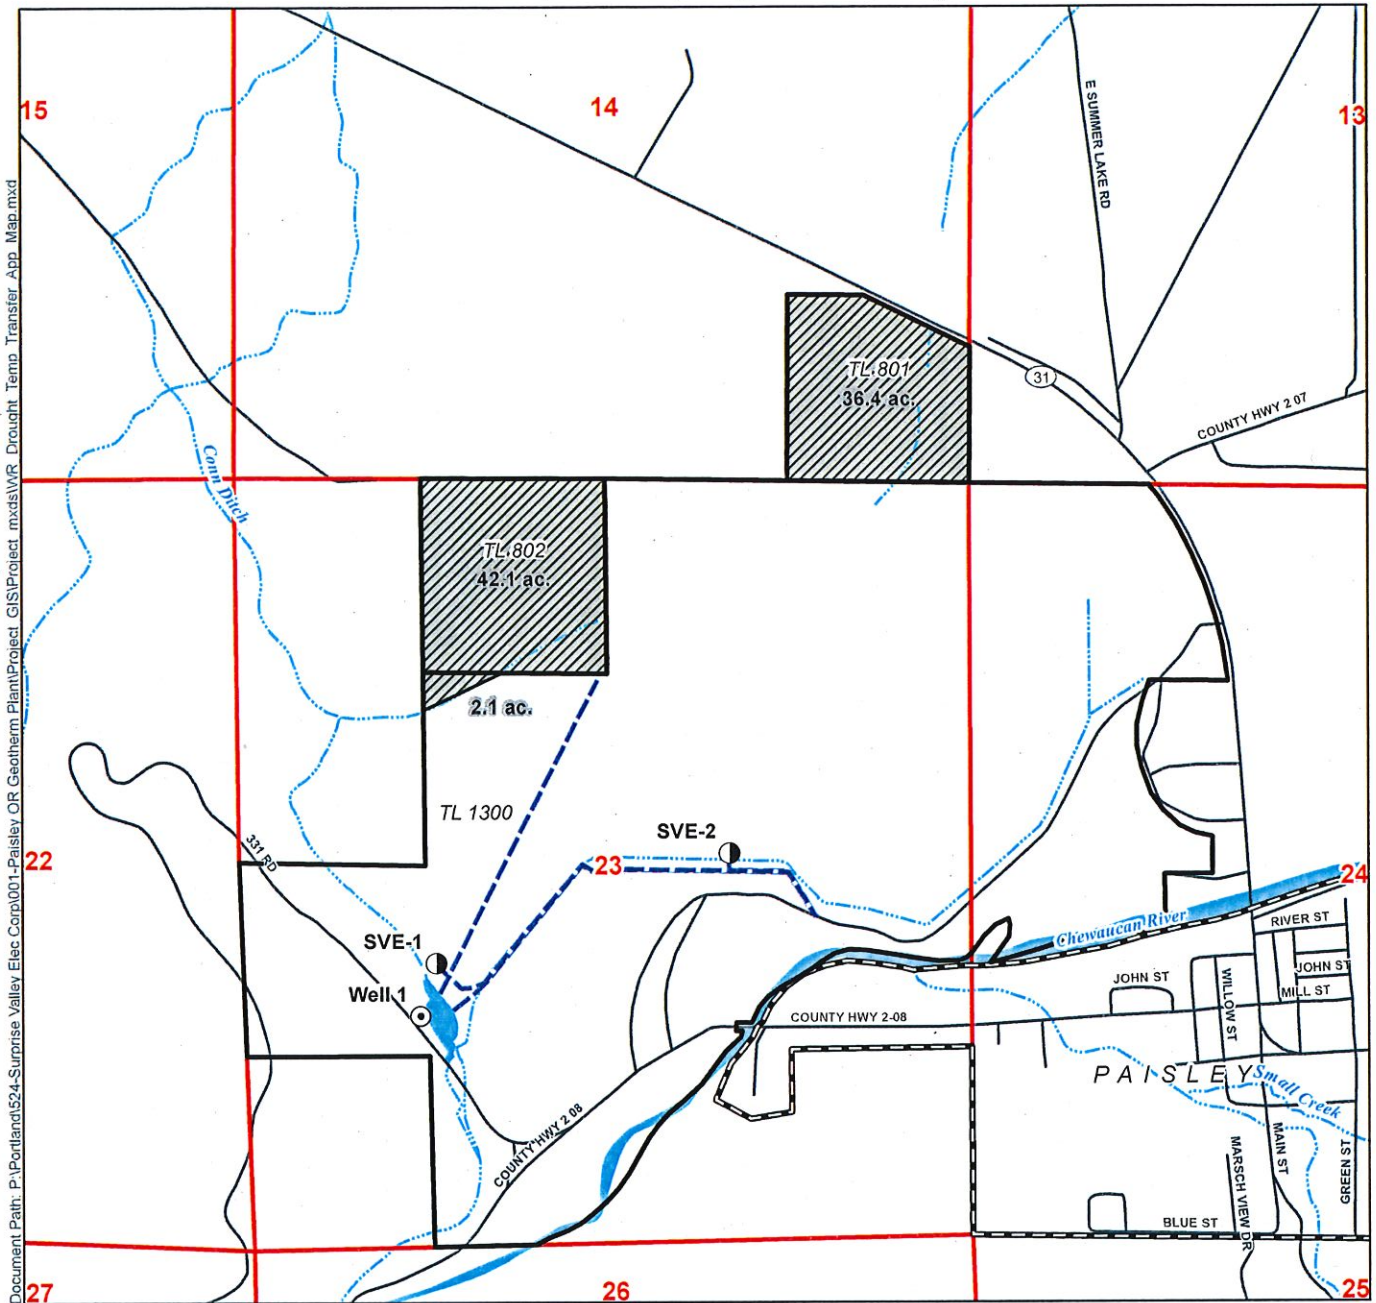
Document Path: P:\Portland\524-Surprise Valley Elec Corp\001-Paisley OR Geotherm Plant\Project_GIS\Project_mxds\WR_Drought_Temp_Transfer_App_Map.mxd

15

14

13

E SUMMER LAKE RD

TL 801
36.4 ac.

31

COUNTY HWY 2 07

Conn Ditch

TL 802
42.1 ac.

2.1 ac.

TL 1300

SVE-2

22

23

24

331 RD

SVE-1

Well 1

Chewaucan River

RIVER ST

JOHN ST

JOHN ST

WILLOW ST

MILL ST

COUNTY HWY 2-08

PAISLEY

Small Creek

COUNTY HWY 2 08

MARSCH VIEW DR

MAIN ST

GREEN ST

BLUE ST

27

26

25